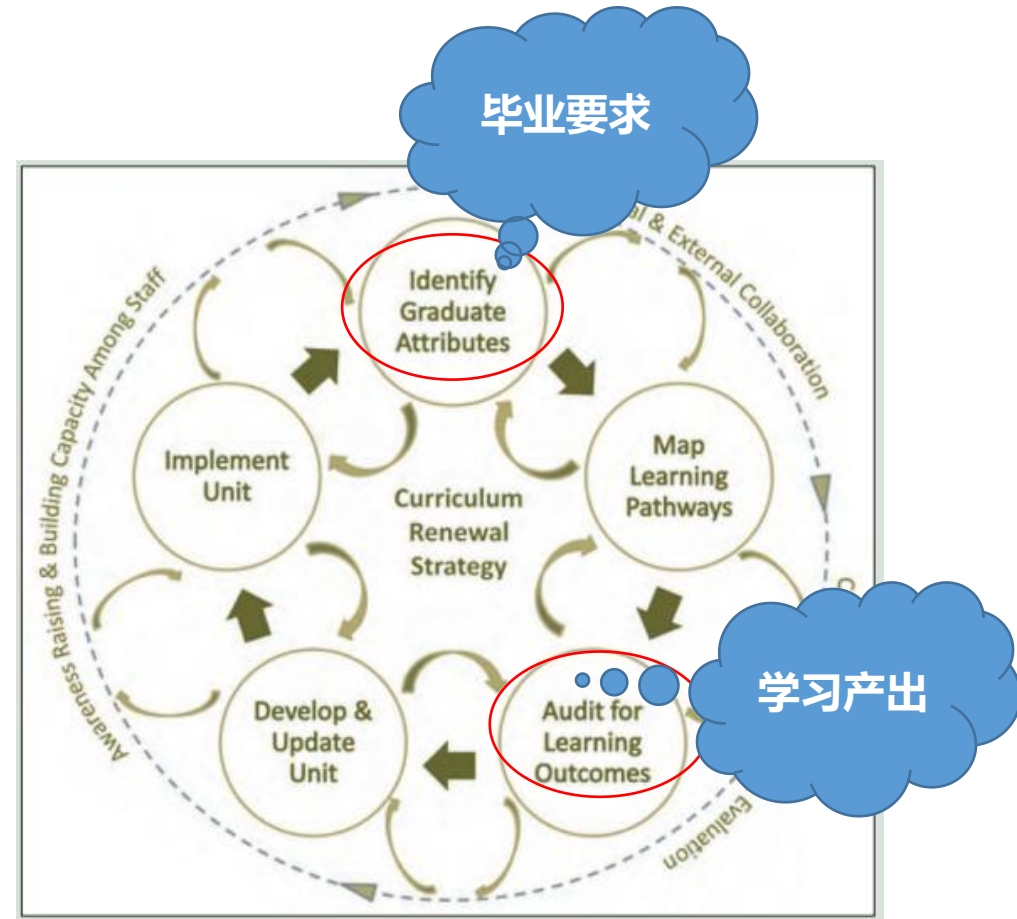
毕业要求

al & External Collaboration

Awareness Raising & Building Capacity Among Staff

Identify Graduate Attributes

Map Learning Pathways

Implement Unit

Curriculum Renewal Strategy

Develop & Update Unit

Audit for Learning Outcomes

学习产出

C

Evaluation